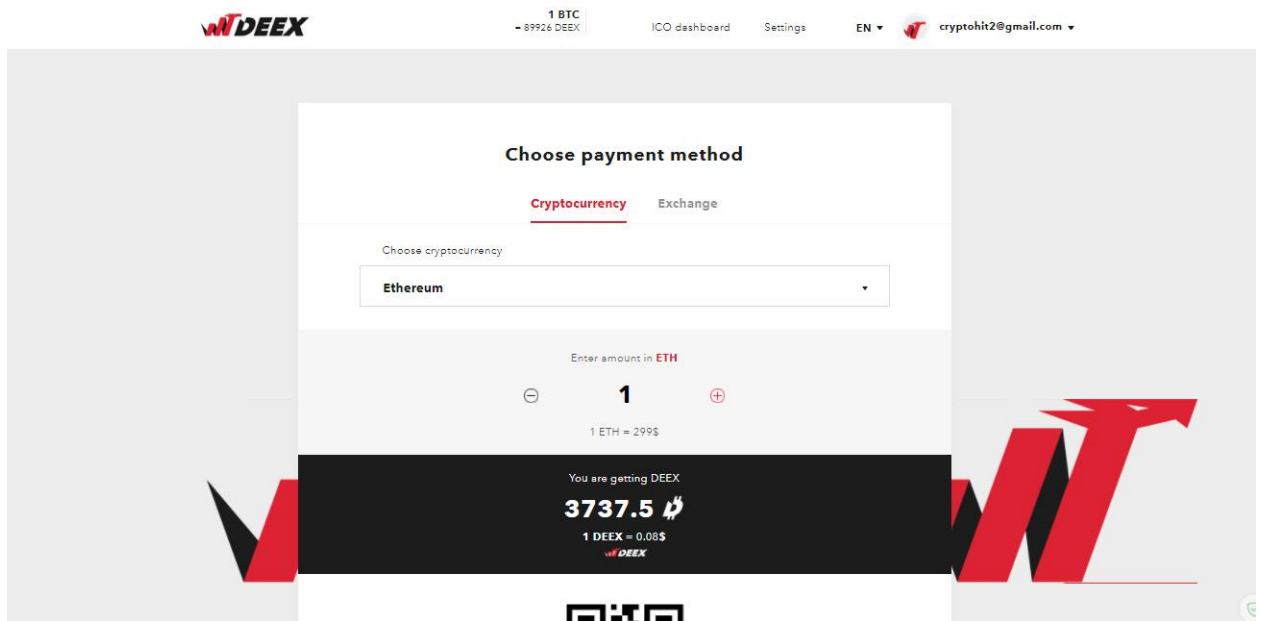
DEEX

1 BTC
= 89926 DEEX

ICO dashboard

Settings

EN ▾

cryptohit2@gmail.com ▾

Choose payment method

Cryptocurrency

Exchange

Choose cryptocurrency

Ethereum

Enter amount in ETH

1

1 ETH = 299$

You are getting DEEX

3737.5

1 DEEX = 0.08$

DEEX